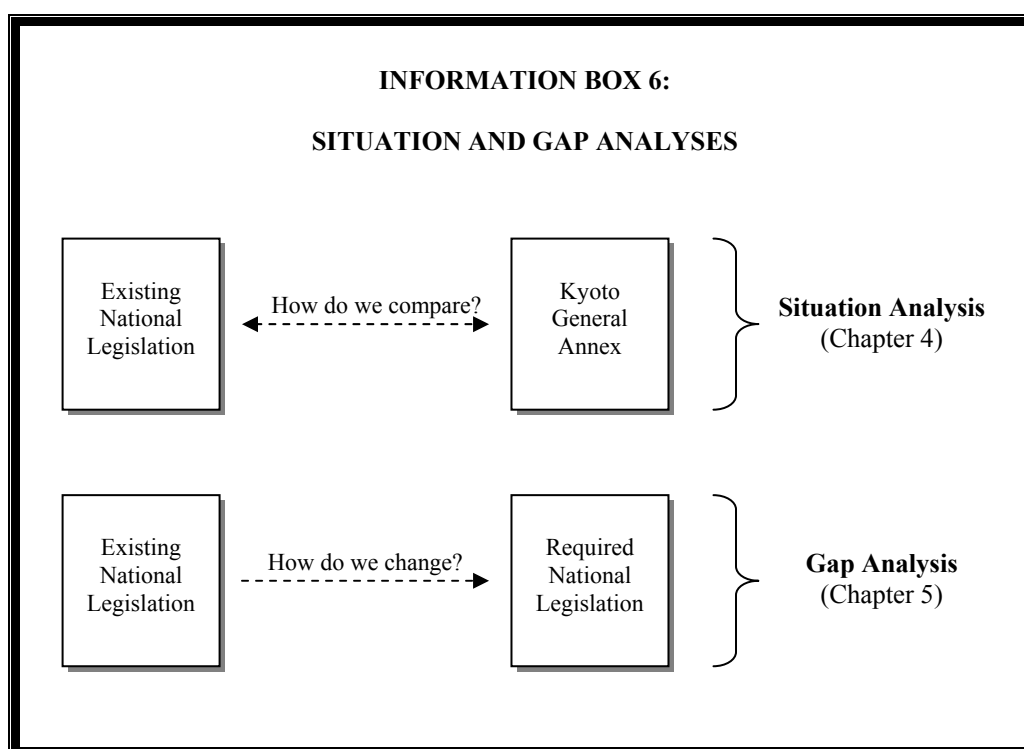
INFORMATION BOX 6:

SITUATION AND GAP ANALYSES

Existing National Legislation

How do we compare?

Kyoto General Annex

Situation Analysis (Chapter 4)

Existing National Legislation

How do we change?

Required National Legislation

Gap Analysis (Chapter 5)